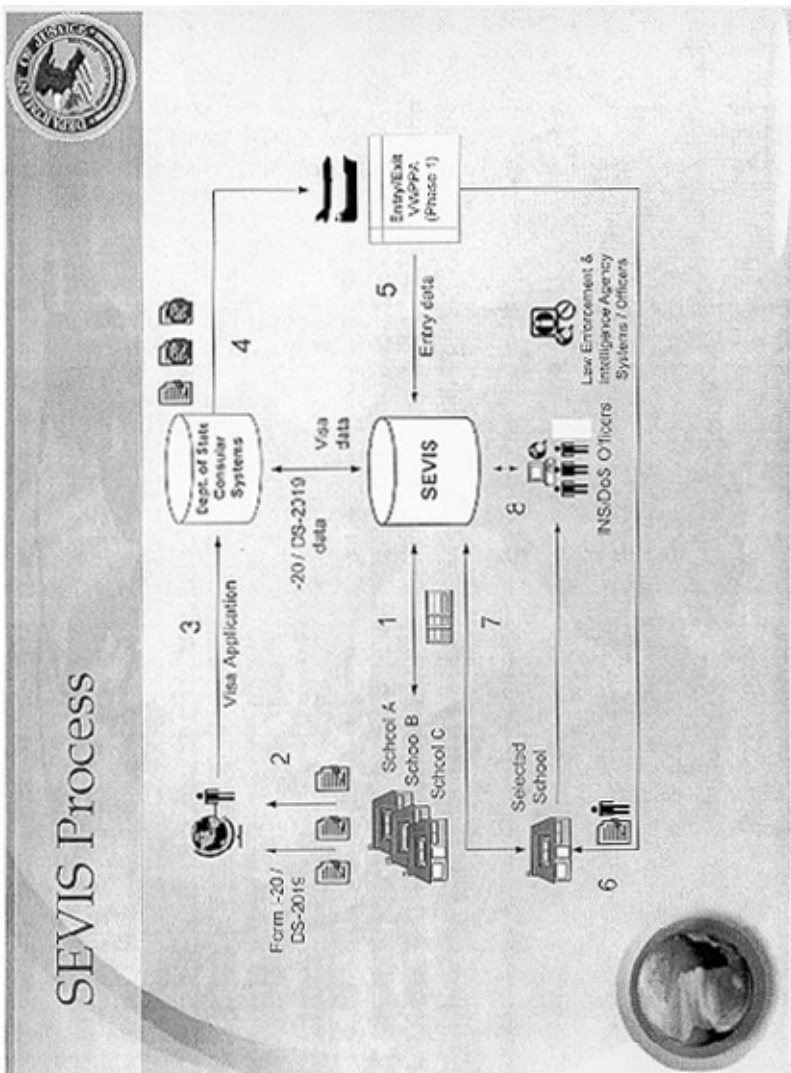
SEVIS Process

Form -20 / DS-2019

2

3

Visa Application

Dept. of State Consular Systems

4

Entry/Exit VWPPA (Phase 1)

School A
School B
School C

1

-20 / DS-2019 data

Visa data

SEVIS

5

Entry data

Selected School

7

8

6

INS/DoS Officers

Law Enforcement & Intelligence Agency Systems / Officers